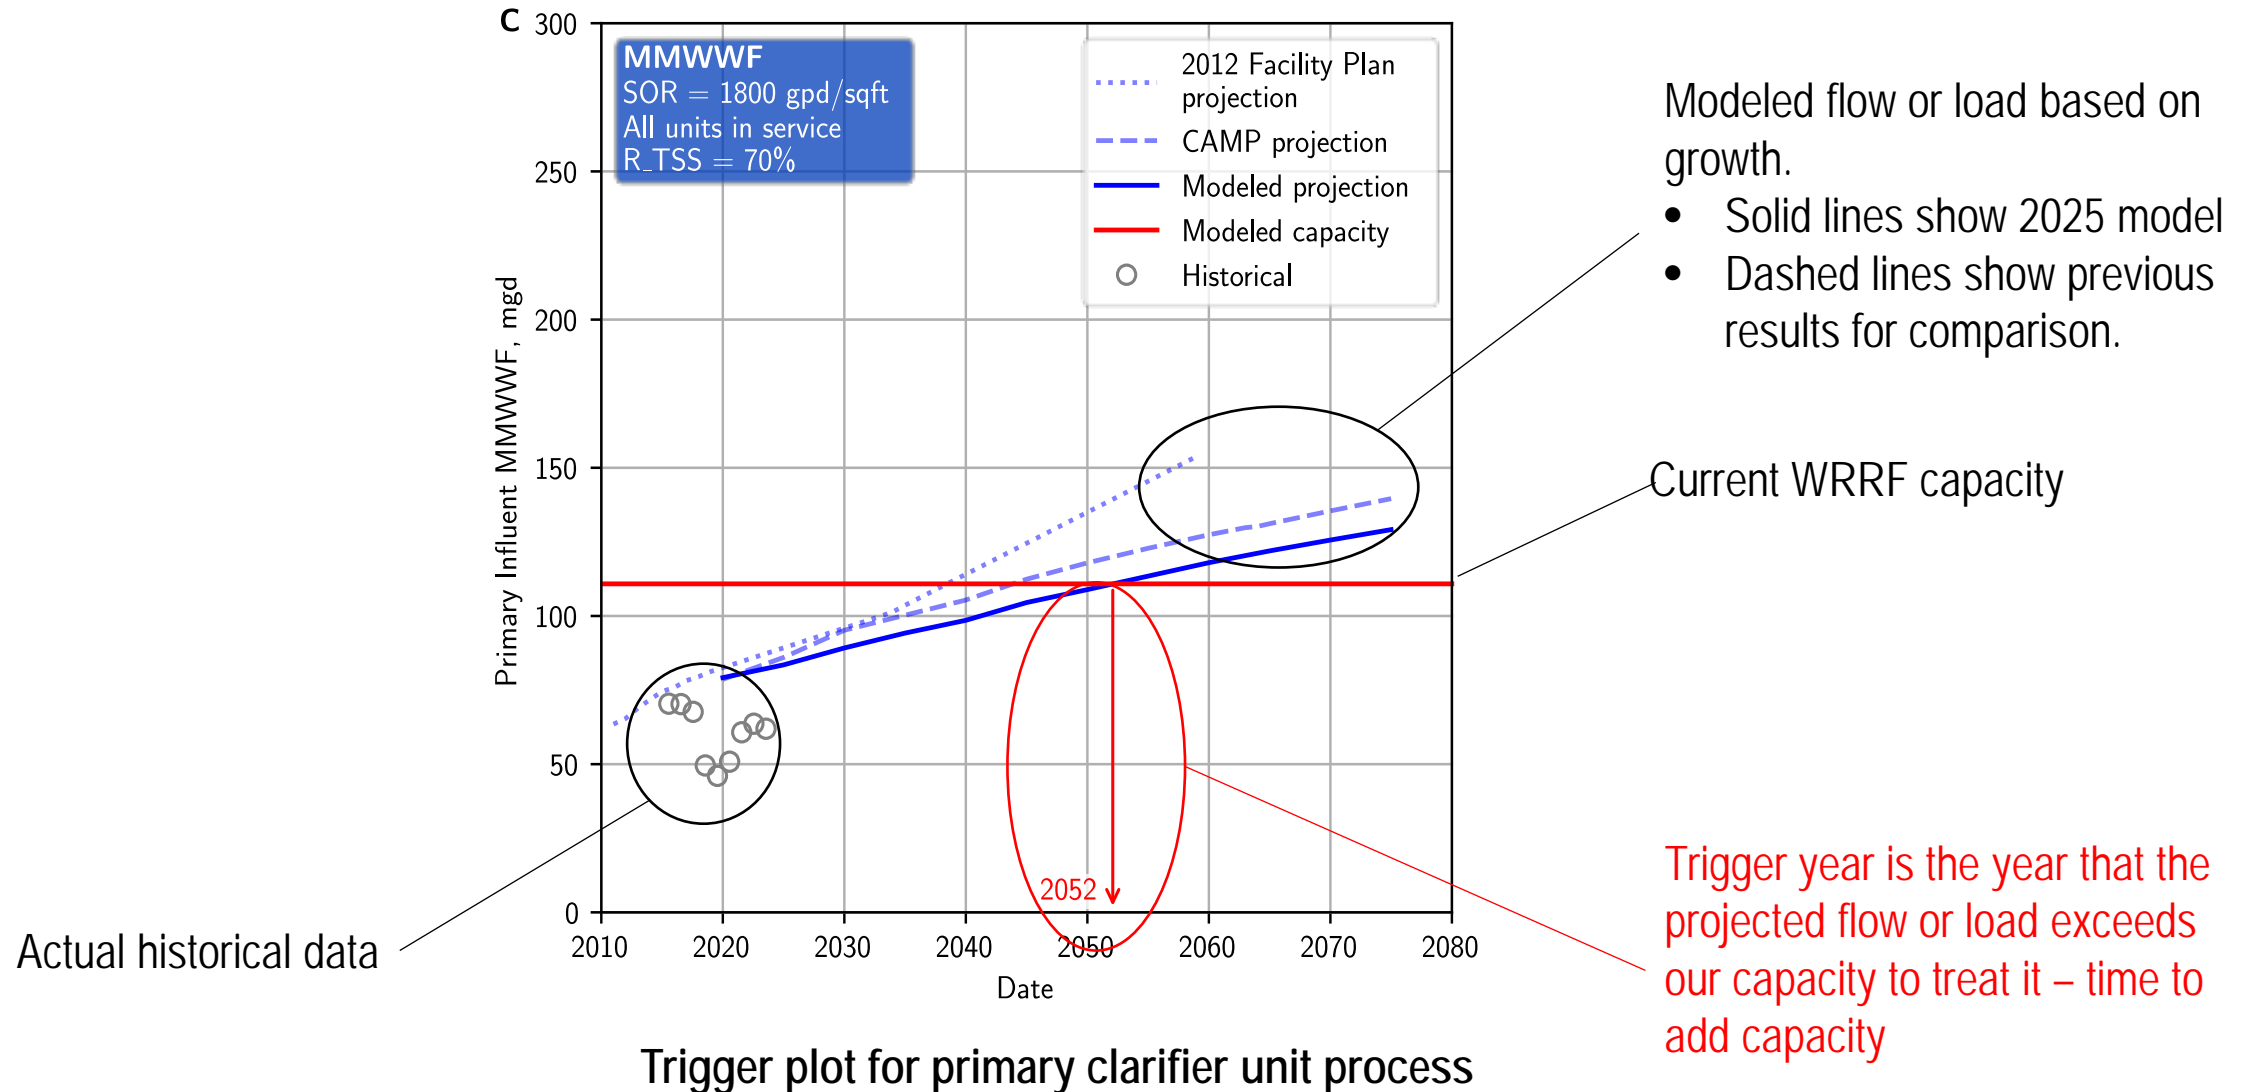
C

MMWWF
SOR = 1800 gpd/sqft
All units in service
R_TSS = 70%

2012 Facility Plan projection
CAMP projection
Modeled projection
Modeled capacity
Historical

300
250
200
150
100
50
0

Primary Influent MMWWF, mgd

2052

2010 2020 2030 2040 2050 2060 2070 2080

Date

Modeled flow or load based on growth.
• Solid lines show 2025 model
• Dashed lines show previous results for comparison.

Current WRRF capacity

Actual historical data

Trigger year is the year that the projected flow or load exceeds our capacity to treat it – time to add capacity

Trigger plot for primary clarifier unit process